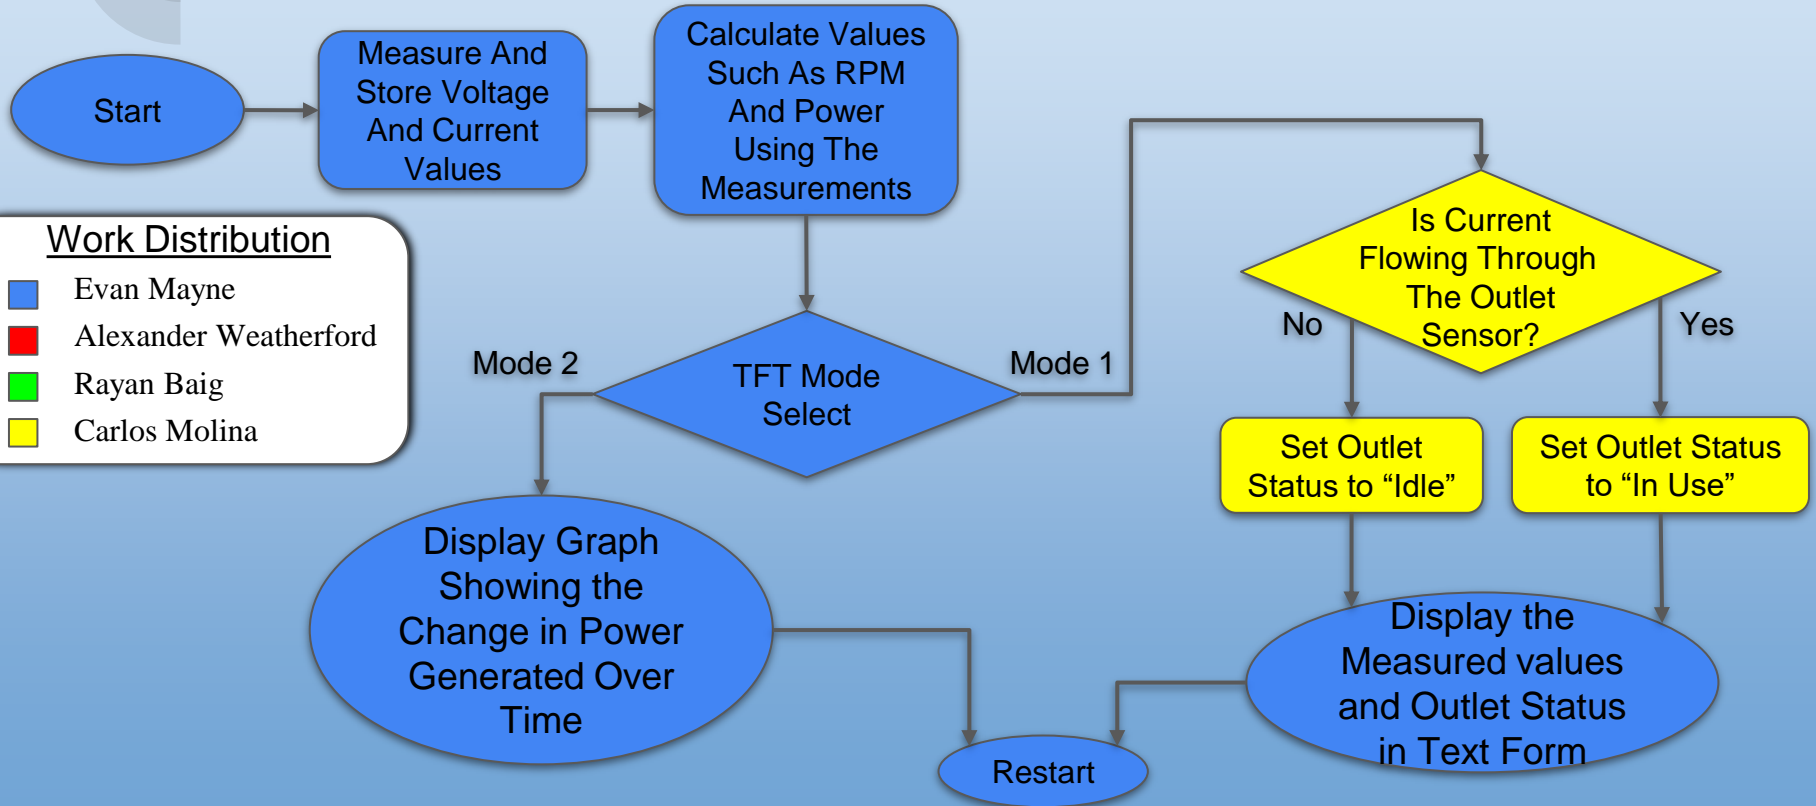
Start

Measure And Store Voltage And Current Values

Calculate Values Such As RPM And Power Using The Measurements

Work Distribution
Evan Mayne
Alexander Weatherford
Rayan Baig
Carlos Molina

TFT Mode Select

Mode 2

Mode 1

Is Current Flowing Through The Outlet Sensor?

No

Yes

Set Outlet Status to “Idle”

Set Outlet Status to “In Use”

Display Graph Showing the Change in Power Generated Over Time

Display the Measured values and Outlet Status in Text Form

Restart